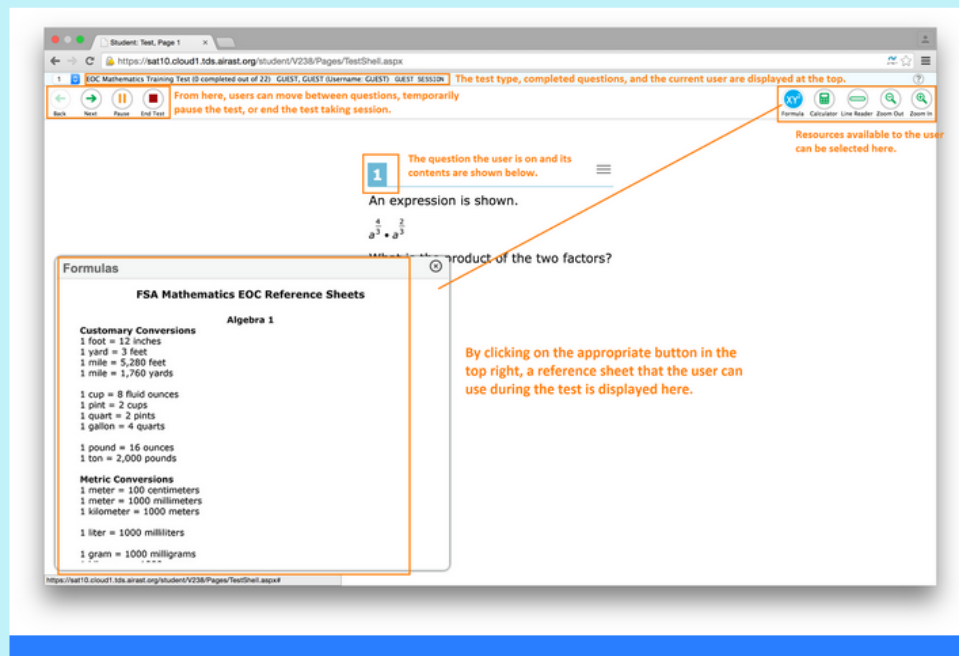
Student: Test, Page 1

https://sat10.cloud1.tds.airast.org/student/V238/Pages/TestShell.aspx

1 EOC Mathematics Training Test (0 completed out of 22) GUEST, GUEST (Username: GUEST) GUEST SESSION

The test type, completed questions, and the current user are displayed at the top.

?

Back Next Pause End Test

From here, users can move between questions, temporarily pause the test, or end the test taking session.

XY Formula Calculator Line Reader Zoom Out Zoom In

Resources available to the user can be selected here.

1

The question the user is on and its contents are shown below.

An expression is shown.

$a^{\frac{4}{3}} \bullet a^{\frac{2}{3}}$

What is the product of the two factors?

Formulas

FSA Mathematics EOC Reference Sheets

Algebra 1

Customary Conversions
1 foot = 12 inches
1 yard = 3 feet
1 mile = 5,280 feet
1 mile = 1,760 yards

1 cup = 8 fluid ounces
1 pint = 2 cups
1 quart = 2 pints
1 gallon = 4 quarts

1 pound = 16 ounces
1 ton = 2,000 pounds

Metric Conversions
1 meter = 100 centimeters
1 meter = 1000 millimeters
1 kilometer = 1000 meters

1 liter = 1000 milliliters

1 gram = 1000 milligrams
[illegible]

By clicking on the appropriate button in the top right, a reference sheet that the user can use during the test is displayed here.

https://sat10.cloud1.tds.airast.org/student/V238/Pages/TestShell.aspx#